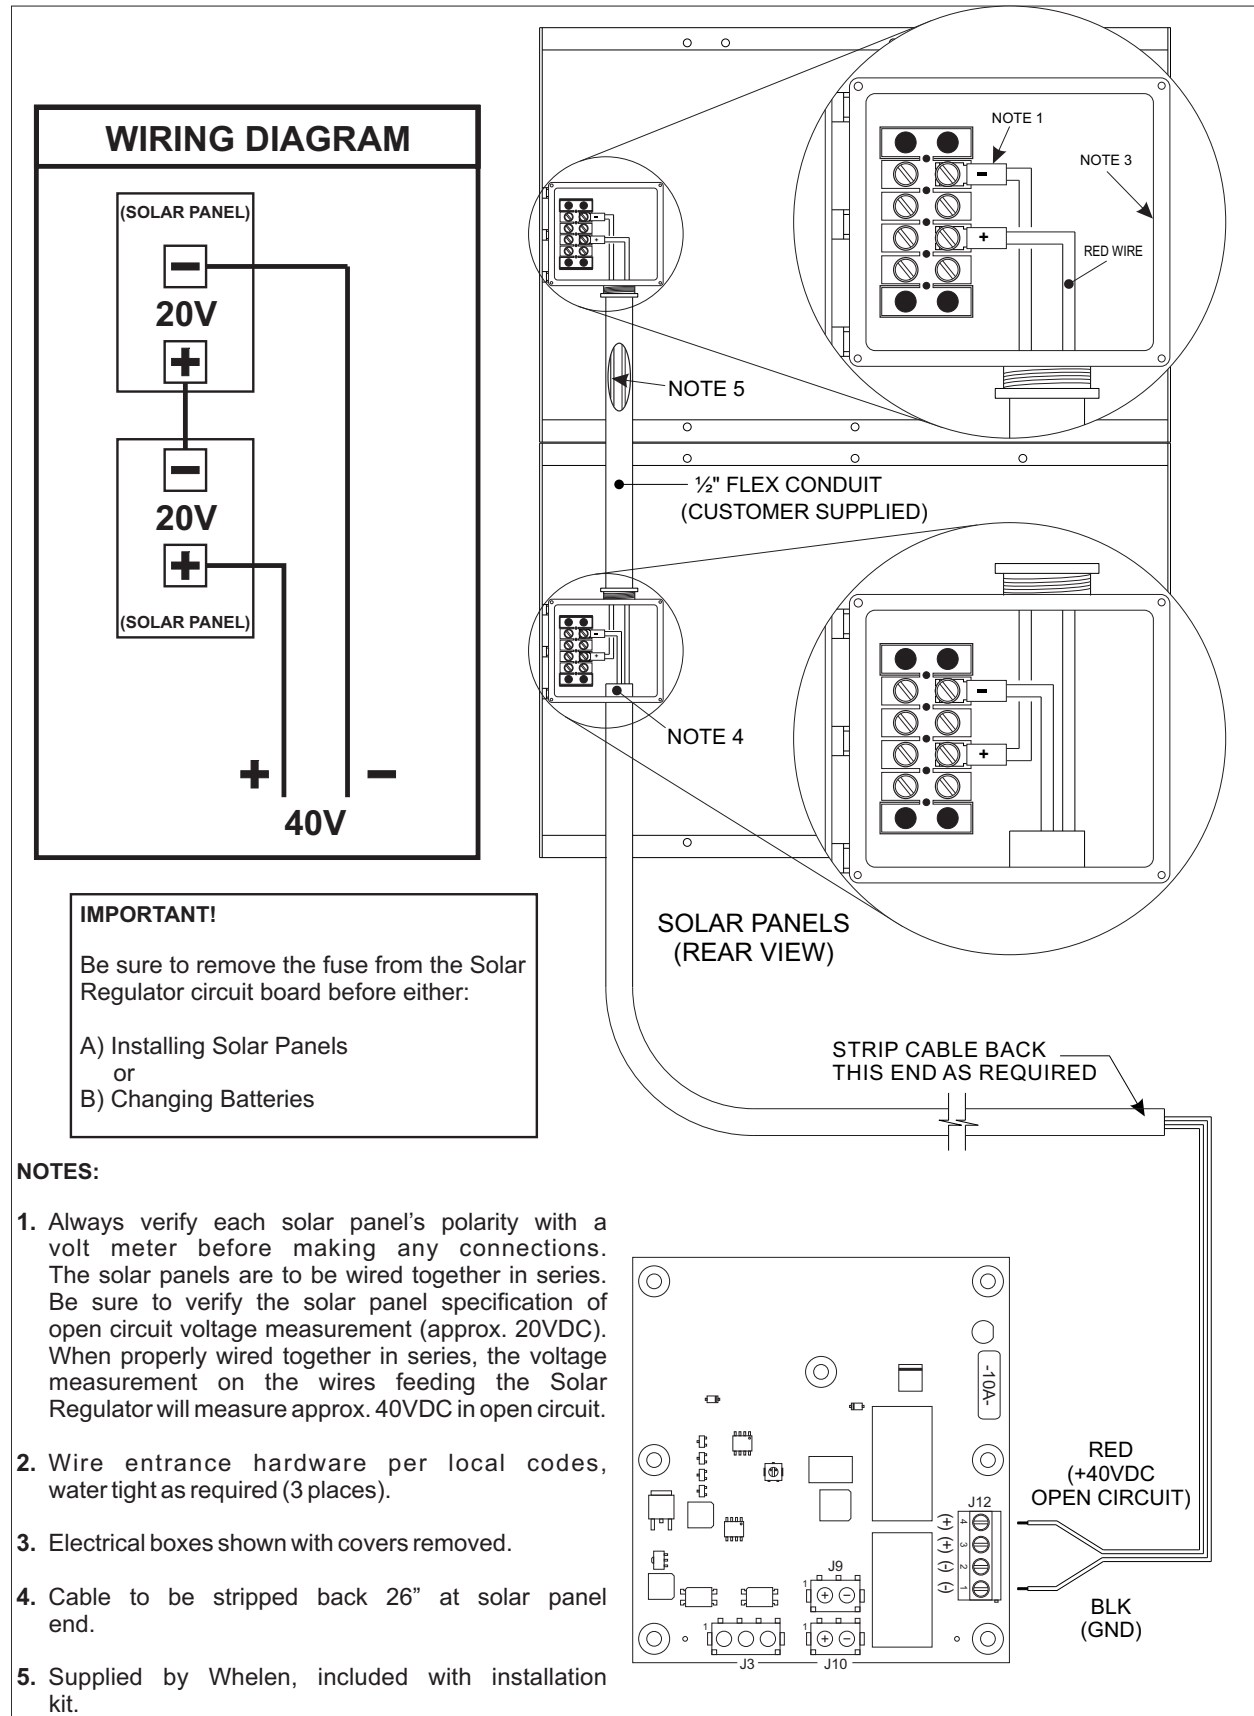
WIRING DIAGRAM

(SOLAR PANEL)

−

20V

+

−

20V

+

(SOLAR PANEL)

+

−

40V

NOTE 1

NOTE 3

RED WIRE

NOTE 5

½" FLEX CONDUIT
(CUSTOMER SUPPLIED)

NOTE 4

SOLAR PANELS
(REAR VIEW)

IMPORTANT!

Be sure to remove the fuse from the Solar Regulator circuit board before either:

A) Installing Solar Panels
or
B) Changing Batteries

STRIP CABLE BACK
THIS END AS REQUIRED

NOTES:

1. Always verify each solar panel's polarity with a volt meter before making any connections. The solar panels are to be wired together in series. Be sure to verify the solar panel specification of open circuit voltage measurement (approx. 20VDC). When properly wired together in series, the voltage measurement on the wires feeding the Solar Regulator will measure approx. 40VDC in open circuit.

2. Wire entrance hardware per local codes, water tight as required (3 places).

3. Electrical boxes shown with covers removed.

4. Cable to be stripped back 26" at solar panel end.

5. Supplied by Whelen, included with installation kit.

-10A-

J12

4 (+)
3 (+)
2 (-)
1 (-)

J9

J3

J10

RED
(+40VDC
OPEN CIRCUIT)

BLK
(GND)